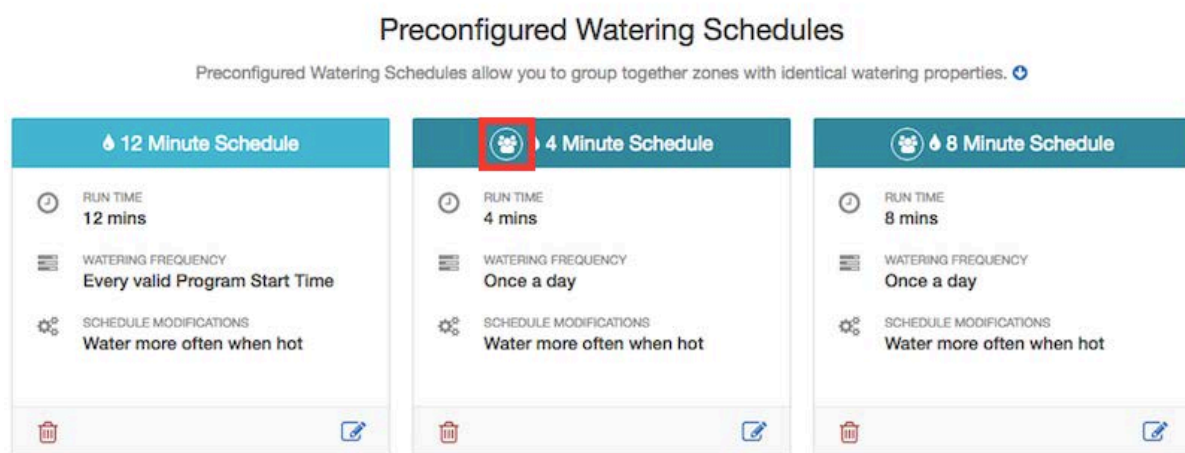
Preconfigured Watering Schedules

Preconfigured Watering Schedules allow you to group together zones with identical watering properties.

12 Minute Schedule

RUN TIME
12 mins

WATERING FREQUENCY
Every valid Program Start Time

SCHEDULE MODIFICATIONS
Water more often when hot

4 Minute Schedule

RUN TIME
4 mins

WATERING FREQUENCY
Once a day

SCHEDULE MODIFICATIONS
Water more often when hot

8 Minute Schedule

RUN TIME
8 mins

WATERING FREQUENCY
Once a day

SCHEDULE MODIFICATIONS
Water more often when hot